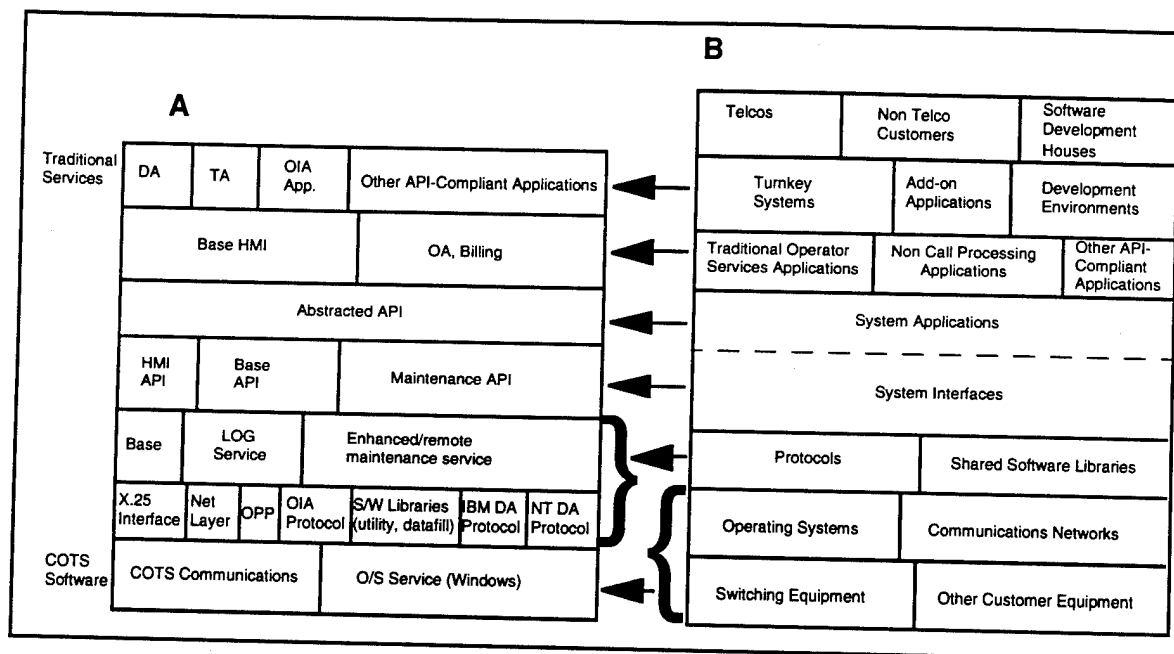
A

Traditional Services

| DA | TA | OIA App. | Other API-Compliant Applications |
|---|---|---|---|

| Base HMI | OA, Billing |
|---|---|

Abstracted API

| HMI API | Base API | Maintenance API |
|---|---|---|

| Base | LOG Service | Enhanced/remote maintenance service |
|---|---|---|

| X.25 Interface | Net Layer | OPP | OIA Protocol | S/W Libraries (utility, datafill) | IBM DA Protocol | NT DA Protocol |
|---|---|---|---|---|---|---|

COTS Software

| COTS Communications | O/S Service (Windows) |
|---|---|

B

| Telcos | Non Telco Customers | Software Development Houses |
|---|---|---|

| Turnkey Systems | Add-on Applications | Development Environments |
|---|---|---|

| Traditional Operator Services Applications | Non Call Processing Applications | Other API-Compliant Applications |
|---|---|---|

System Applications

System Interfaces

| Protocols | Shared Software Libraries |
|---|---|

| Operating Systems | Communications Networks |
|---|---|

| Switching Equipment | Other Customer Equipment |
|---|---|